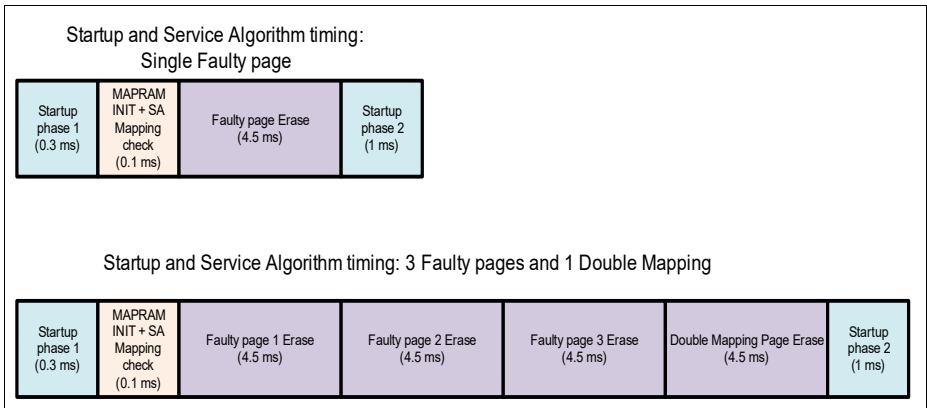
Startup and Service Algorithm timing:
Single Faulty page

| Startup phase 1 (0.3 ms) | MAPRAM INIT + SA Mapping check (0.1 ms) | Faulty page Erase (4.5 ms) | Startup phase 2 (1 ms) |
|---|---|---|---|

Startup and Service Algorithm timing: 3 Faulty pages and 1 Double Mapping

| Startup phase 1 (0.3 ms) | MAPRAM INIT + SA Mapping check (0.1 ms) | Faulty page 1 Erase (4.5 ms) | Faulty page 2 Erase (4.5 ms) | Faulty page 3 Erase (4.5 ms) | Double Mapping Page Erase (4.5 ms) | Startup phase 2 (1 ms) |
|---|---|---|---|---|---|---|